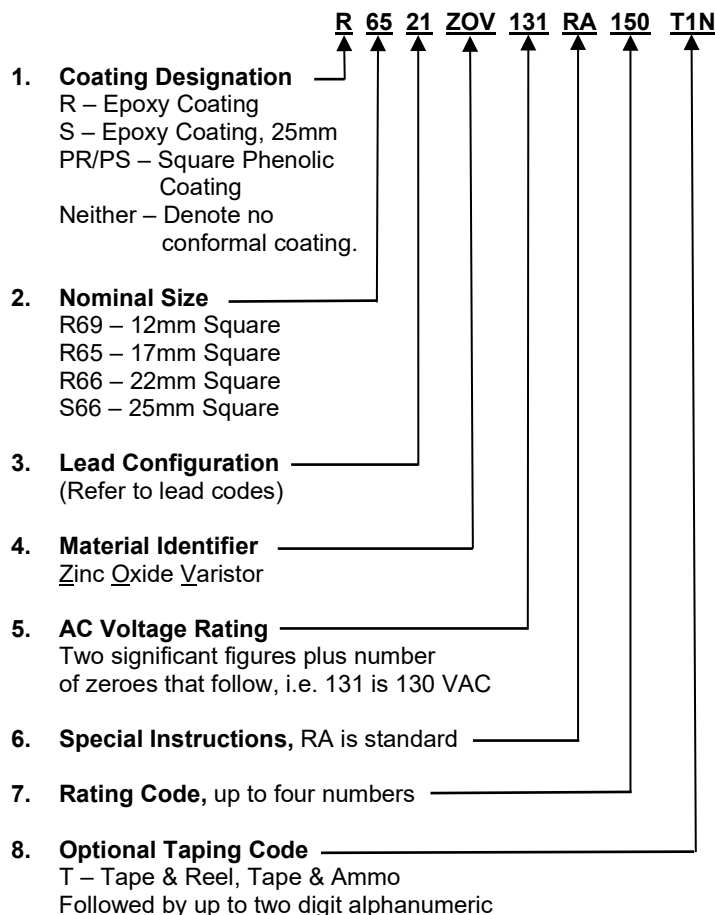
R 65 21 ZOV 131 RA 150 T1N

1. Coating Designation
R – Epoxy Coating
S – Epoxy Coating, 25mm
PR/PS – Square Phenolic Coating
Neither – Denote no conformal coating.

2. Nominal Size
R69 – 12mm Square
R65 – 17mm Square
R66 – 22mm Square
S66 – 25mm Square

3. Lead Configuration
(Refer to lead codes)

4. Material Identifier
Zinc Oxide Varistor

5. AC Voltage Rating
Two significant figures plus number of zeroes that follow, i.e. 131 is 130 VAC

6. Special Instructions, RA is standard

7. Rating Code, up to four numbers

8. Optional Taping Code
T – Tape & Reel, Tape & Ammo
Followed by up to two digit alphanumeric